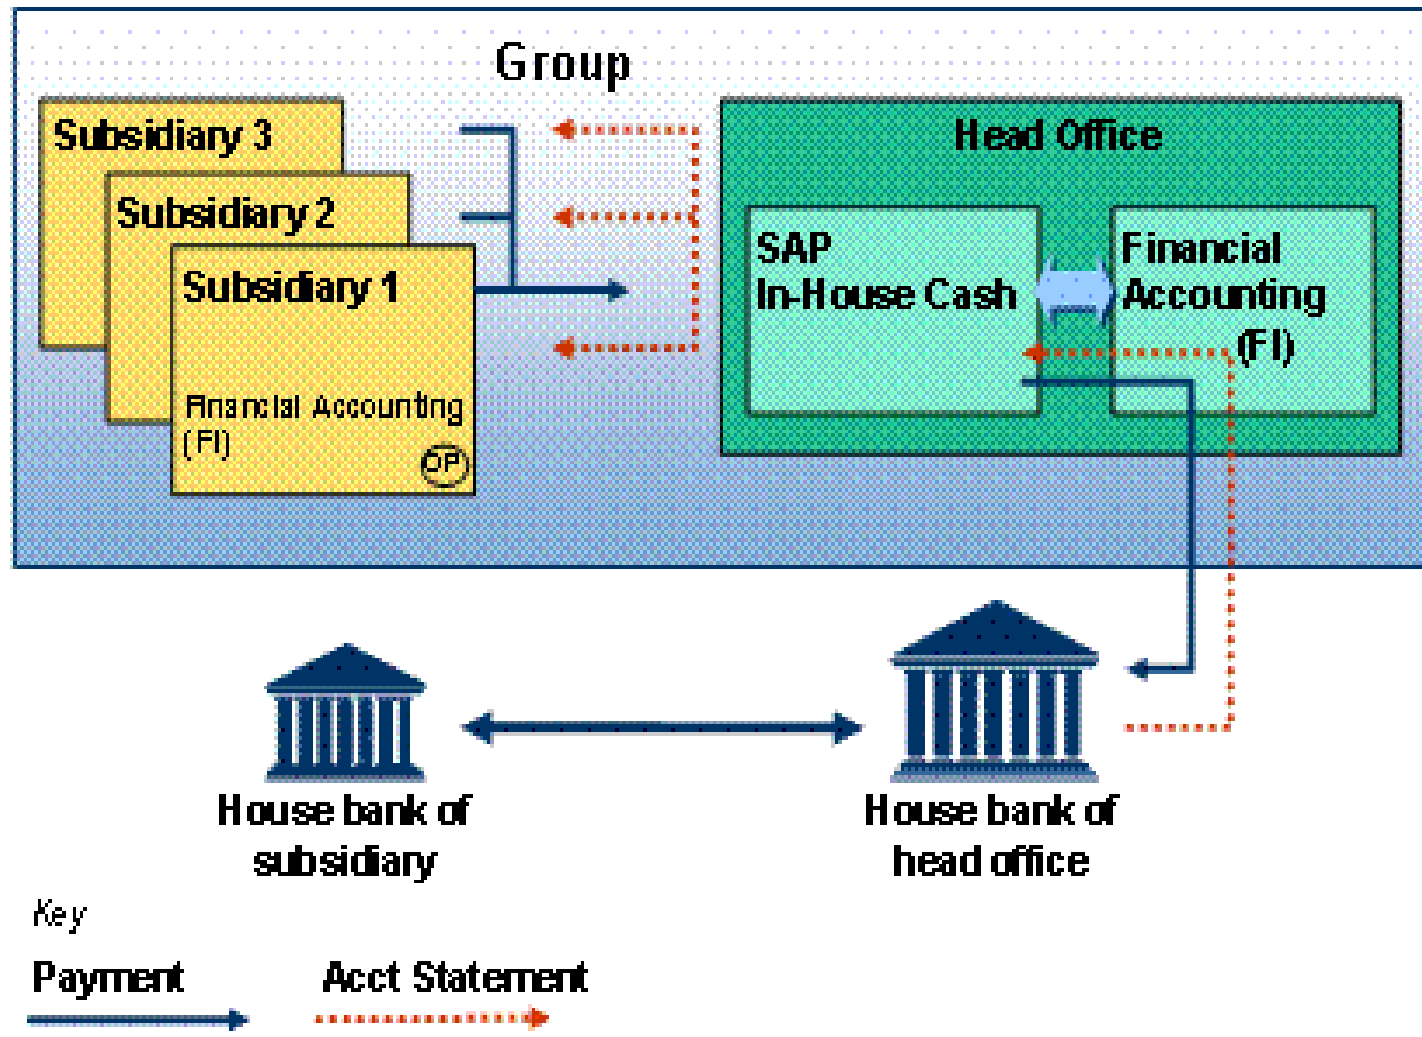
Group

Subsidiary 3

Subsidiary 2

Subsidiary 1

Financial Accounting (FI)

OP

Head Office

SAP In-House Cash

Financial Accounting (FI)

House bank of subsidiary

House bank of head office

Key

Payment

Acct Statement